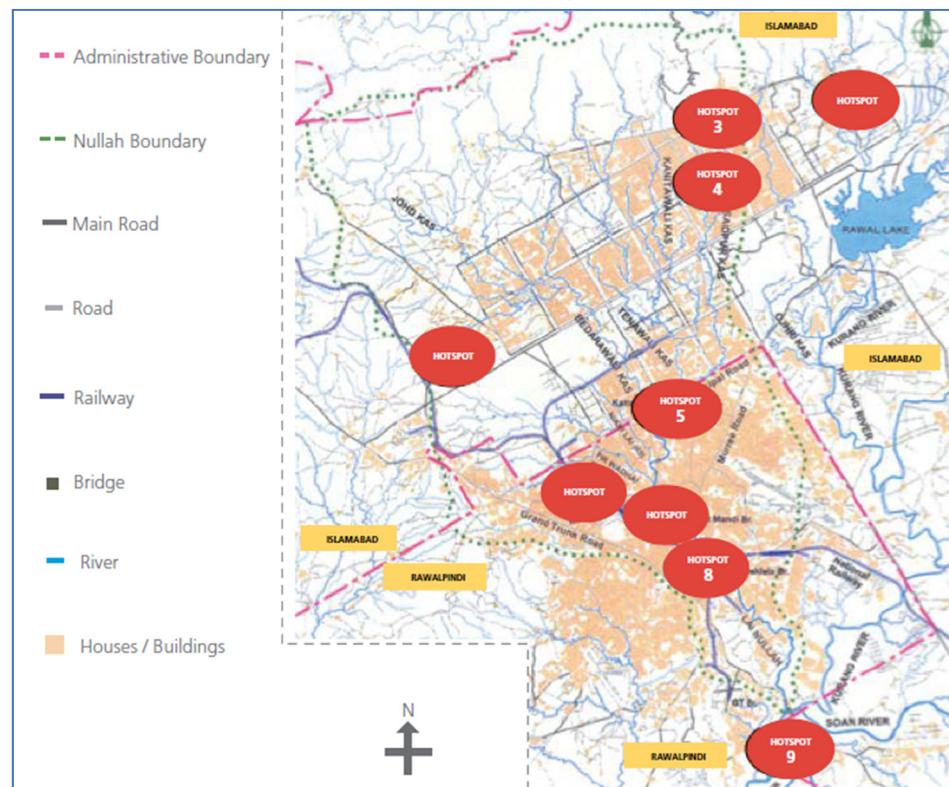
Administrative Boundary
Nullah Boundary
Main Road
Road
Railway
Bridge
River
Houses / Buildings

ISLAMABAD
HOTSPOT 3
HOTSPOT
HOTSPOT 4
JOHD KAS
KANJ LAWALI KAS
RAWAL LAKE
ISLAMABAD
KURANG RIVER
HOTSPOT
BEDRAWAL KAS
TENAWALI KAS
HOTSPOT 5
Murree Road
HOTSPOT
HOTSPOT
Grand Trunk Road
ISLAMABAD
RAWALPINDI
HOTSPOT 8
Railway
LAI NULLAH
KURANG RIVER
SOAN RIVER
N
RAWALPINDI
HOTSPOT 9